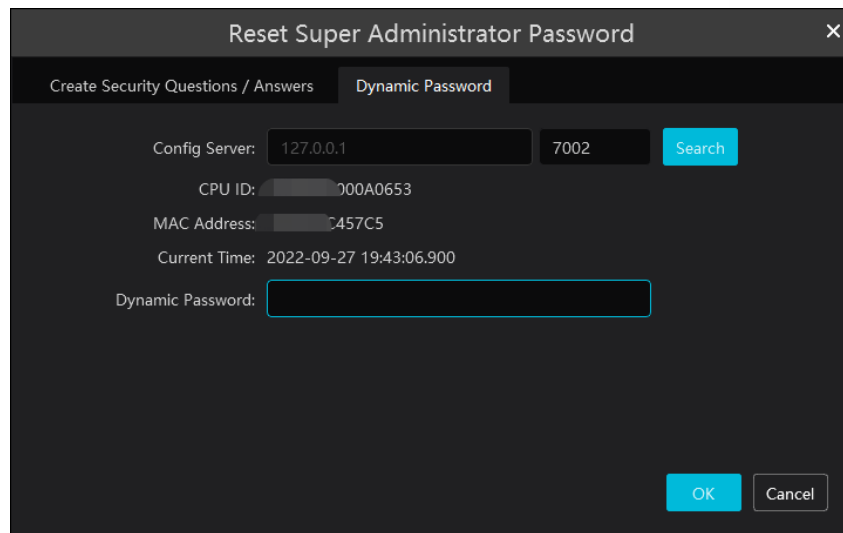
Reset Super Administrator Password ×

Create Security Questions / Answers Dynamic Password

Config Server: 127.0.0.1 7002 Search

CPU ID: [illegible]000A0653

MAC Address: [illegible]C457C5

Current Time: 2022-09-27 19:43:06.900

Dynamic Password:

OK Cancel